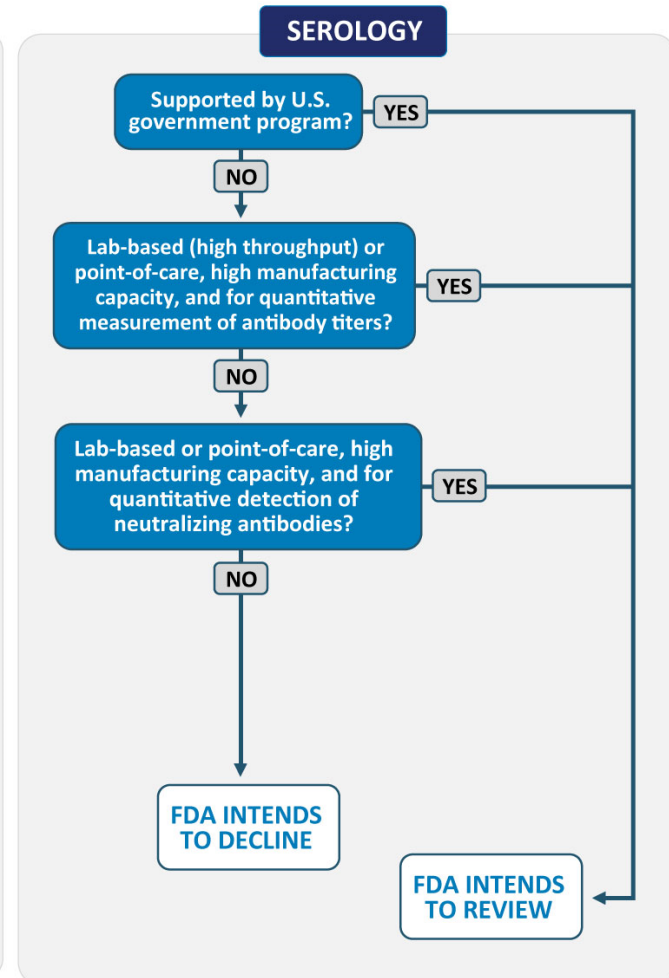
SEROLOGY

Supported by U.S. government program?

YES

NO

Lab-based (high throughput) or point-of-care, high manufacturing capacity, and for quantitative measurement of antibody titers?

YES

NO

Lab-based or point-of-care, high manufacturing capacity, and for quantitative detection of neutralizing antibodies?

YES

NO

FDA INTENDS TO DECLINE

FDA INTENDS TO REVIEW